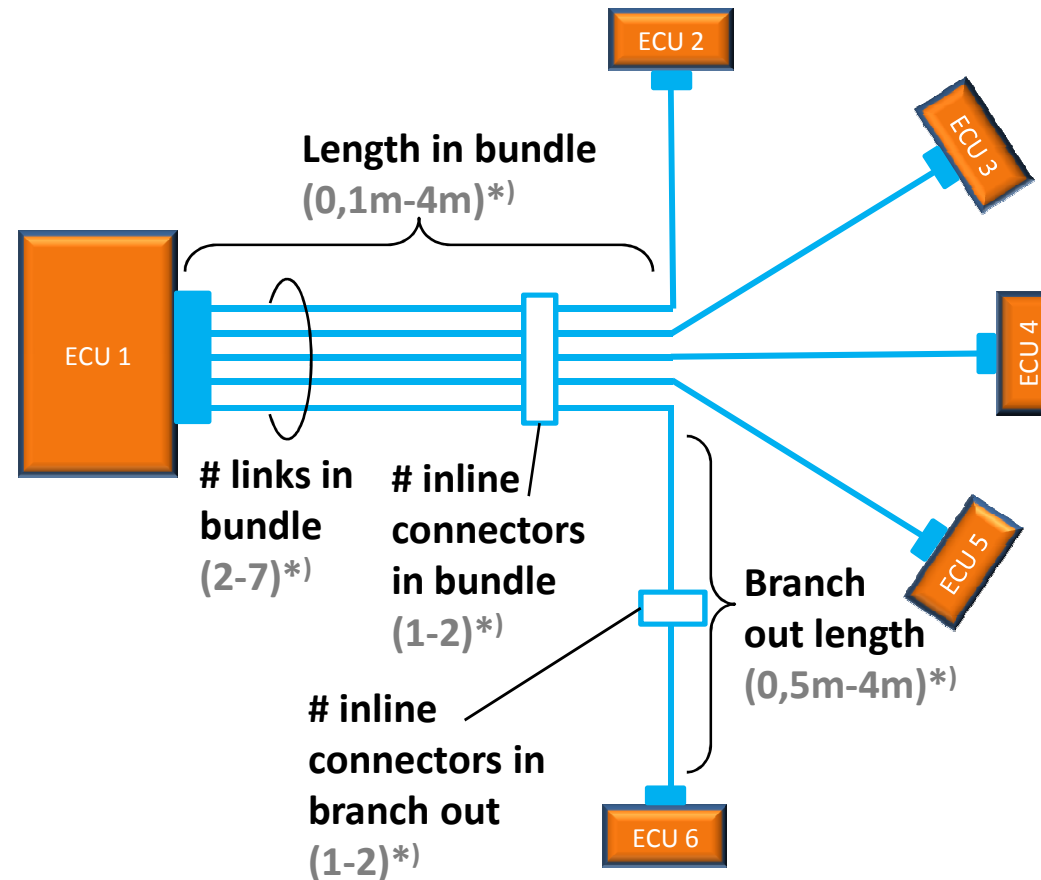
ECU 2

Length in bundle
(0,1m-4m)*⁾

ECU 3

ECU 1

ECU 4

# links in bundle
(2-7)*⁾

# inline connectors in bundle
(1-2)*⁾

ECU 5

Branch out length
(0,5m-4m)*⁾

# inline connectors in branch out
(1-2)*⁾

ECU 6